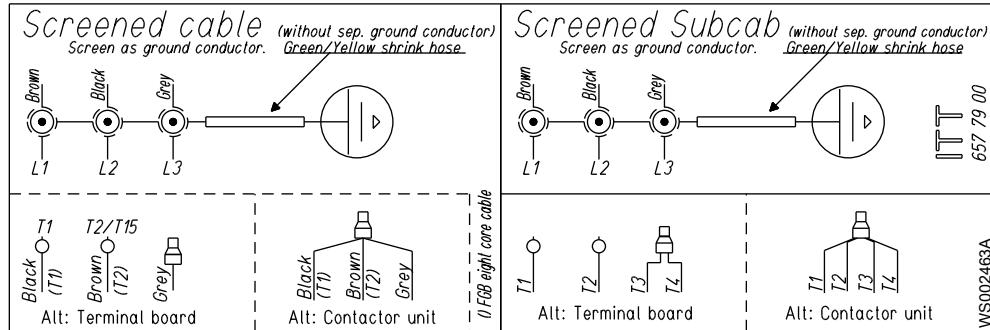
Screened cable (without sep. ground conductor)
Screen as ground conductor. Green/Yellow shrink hose

Brown
Black
Grey
L1
L2
L3

T1
T2/T15
Black (T1)
Brown (T2)
Grey
Alt: Terminal board

Black (T1)
Brown (T2)
Grey
Alt: Contactor unit

() FGB eight core cable

Screened Subcab (without sep. ground conductor)
Screen as ground conductor. Green/Yellow shrink hose

Brown
Black
Grey
L1
L2
L3

ITT
657 79 00

T1
T2
T3
T4
Alt: Terminal board

T1
T2
T3
T4
Alt: Contactor unit

WS002463A